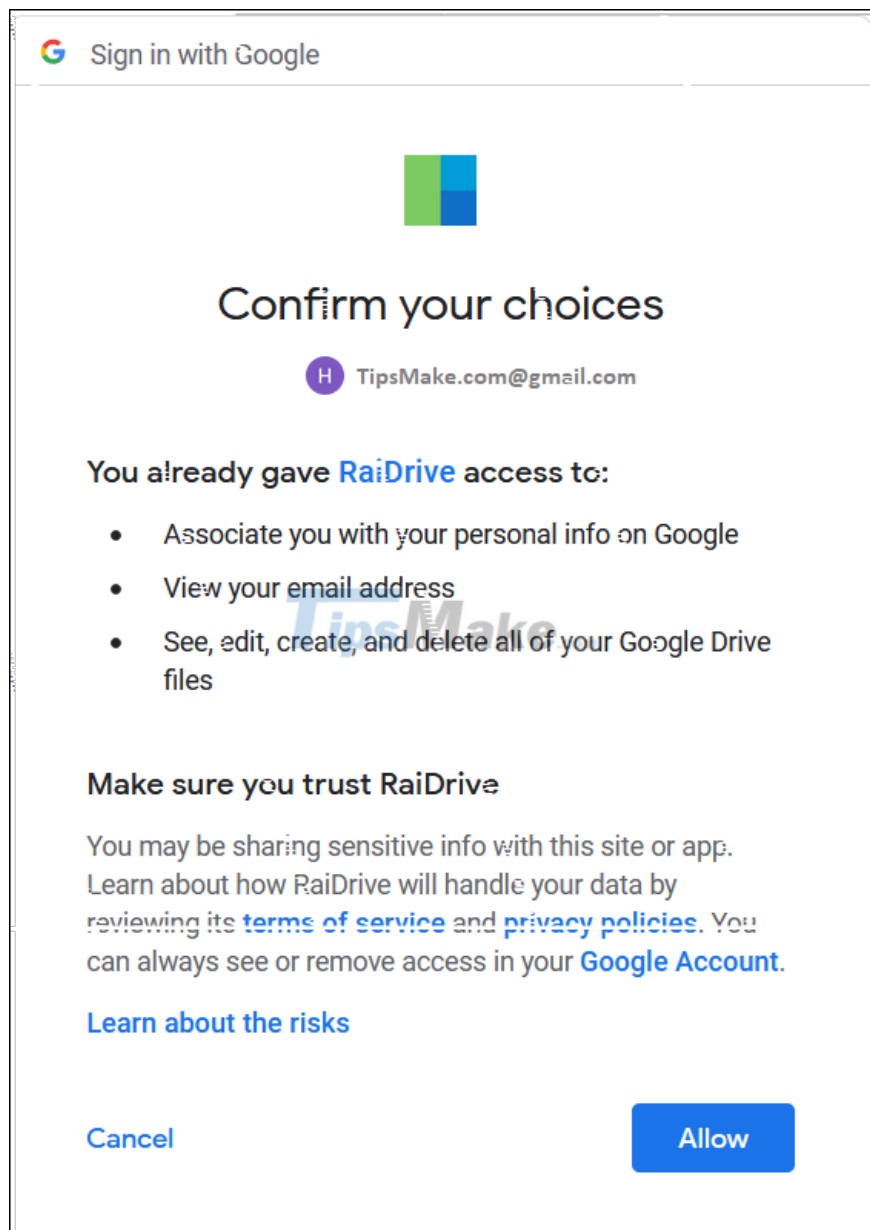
G Sign in with Google

Confirm your choices

H TipsMake.com@gmail.com

You already gave RaiDrive access to:

- Associate you with your personal info on Google
- View your email address
- See, edit, create, and delete all of your Google Drive files

TipsMake

Make sure you trust RaiDrive

You may be sharing sensitive info with this site or app. Learn about how RaiDrive will handle your data by reviewing its terms of service and privacy policies. You can always see or remove access in your Google Account.

Learn about the risks

Cancel

Allow